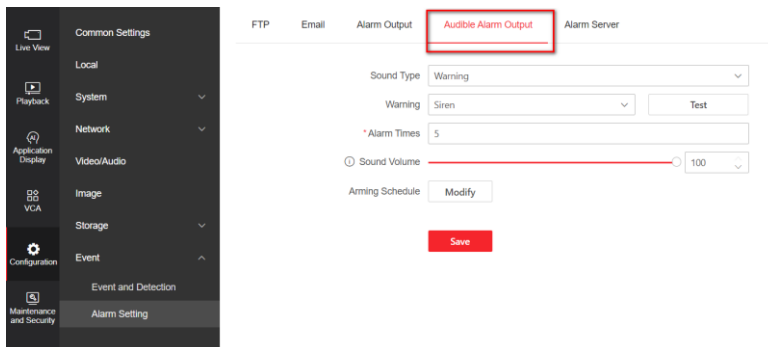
Live View
Playback
Application Display
VCA
Configuration
Maintenance and Security

Common Settings
Local
System
Network
Video/Audio
Image
Storage
Event
Event and Detection
Alarm Setting

FTP
Email
Alarm Output
Audible Alarm Output
Alarm Server

Sound Type
Warning
Warning
Siren
Test
*Alarm Times
5
Sound Volume
100
Arming Schedule
Modify
Save